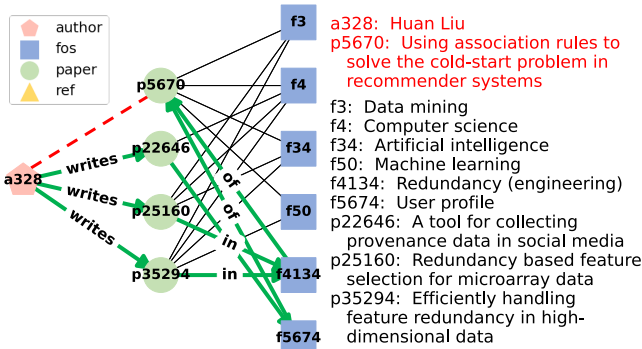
author
fos
paper
ref

a328
p5670
p22646
p25160
p35294
writes
writes
writes
of
of
in
in
f3
f4
f34
f50
f4134
f5674

a328: Huan Liu
p5670: Using association rules to solve the cold-start problem in recommender systems

f3: Data mining
f4: Computer science
f34: Artificial intelligence
f50: Machine learning
f4134: Redundancy (engineering)
f5674: User profile
p22646: A tool for collecting provenance data in social media
p25160: Redundancy based feature selection for microarray data
p35294: Efficiently handling feature redundancy in high-dimensional data